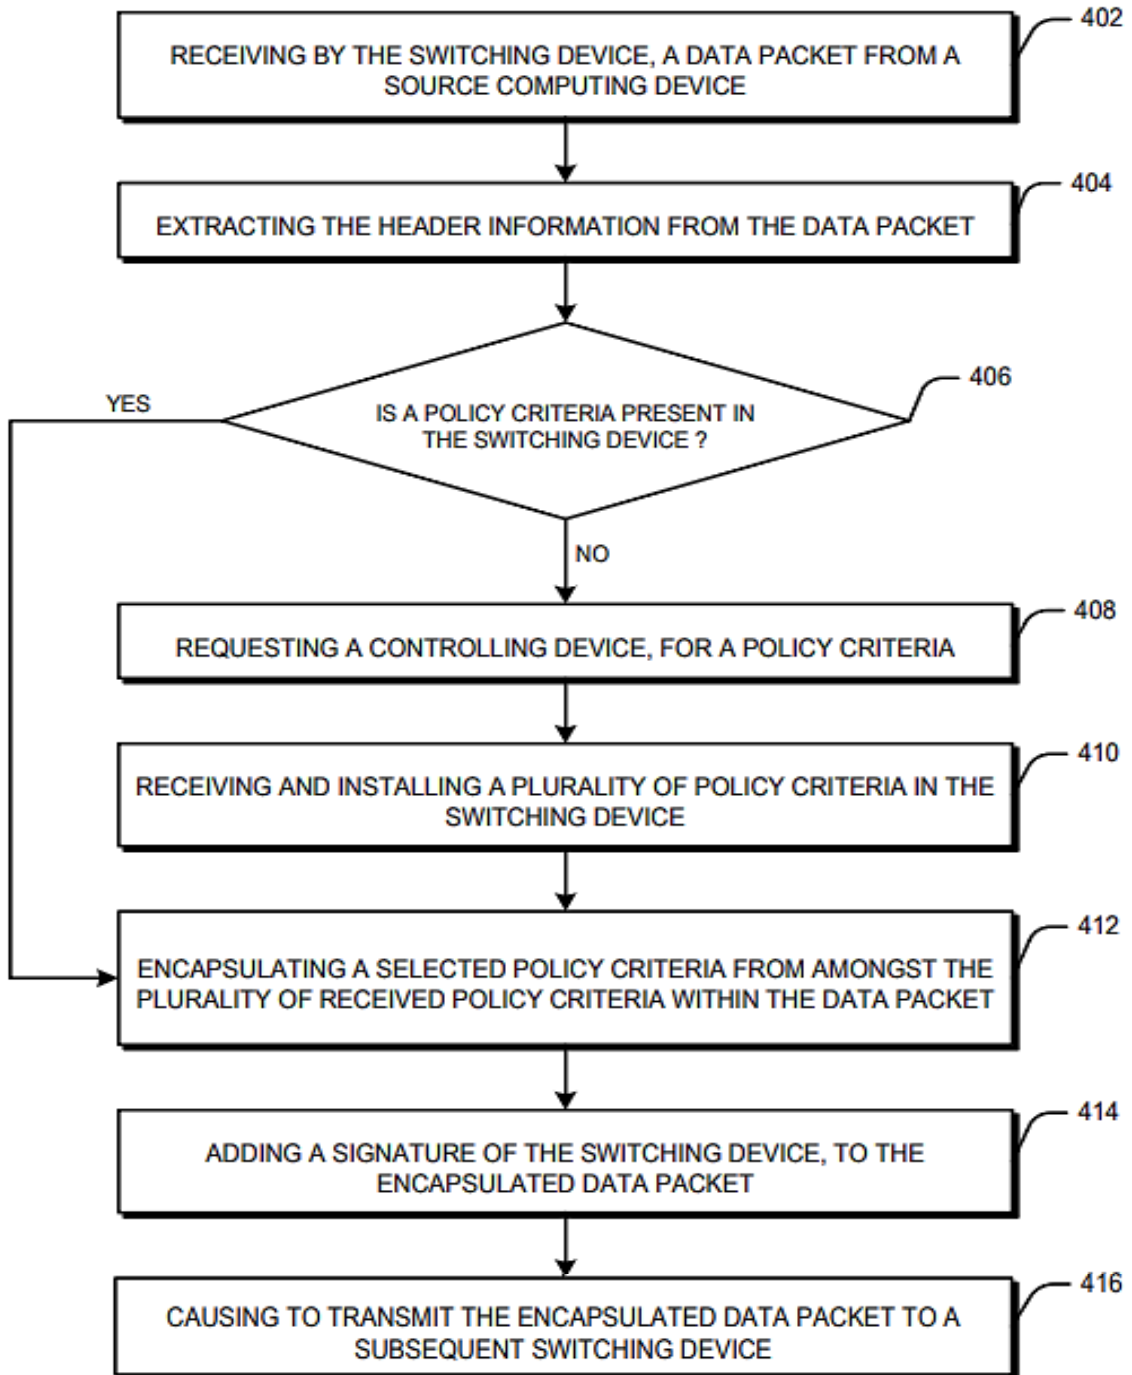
402
RECEIVING BY THE SWITCHING DEVICE, A DATA PACKET FROM A SOURCE COMPUTING DEVICE

404
EXTRACTING THE HEADER INFORMATION FROM THE DATA PACKET

406
IS A POLICY CRITERIA PRESENT IN THE SWITCHING DEVICE ?

YES

NO

408
REQUESTING A CONTROLLING DEVICE, FOR A POLICY CRITERIA

410
RECEIVING AND INSTALLING A PLURALITY OF POLICY CRITERIA IN THE SWITCHING DEVICE

412
ENCAPSULATING A SELECTED POLICY CRITERIA FROM AMONGST THE PLURALITY OF RECEIVED POLICY CRITERIA WITHIN THE DATA PACKET

414
ADDING A SIGNATURE OF THE SWITCHING DEVICE, TO THE ENCAPSULATED DATA PACKET

416
CAUSING TO TRANSMIT THE ENCAPSULATED DATA PACKET TO A SUBSEQUENT SWITCHING DEVICE